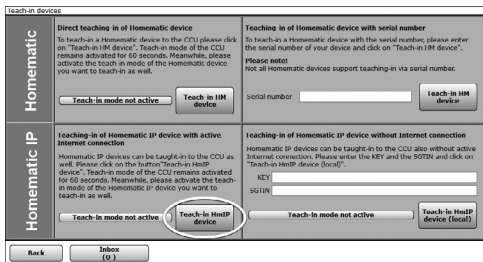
Teach-in devices

Homematic

Direct teaching in of Homematic device

To teach-in a Homematic device to the CCU please click on "Teach-in HM device". Teach-in mode of the CCU remains activated for 60 seconds. Meanwhile, please activate the teach-in mode of the Homematic device you want to teach-in as well.

Teach-in mode not active

Teach-in HM device

Teaching in of Homematic device with serial number

To teach-in a Homematic device with the serial number, please enter the serial number of your device and click on "Teach-in HM device".

Please note!
Not all Homematic devices support teaching-in via serial number.

Serial number

Teach-in HM device

Homematic IP

Teaching-in of Homematic IP device with active Internet connection

Homematic IP devices can be taught-in to the CCU as well. Please click on the button"Teach-in HmIP device". Teach-in mode of the CCU remains activated for 60 seconds. Meanwhile, please activate the teach-in mode of the Homematic IP device you want to teach-in as well.

Teach-in mode not active

Teach-in HmIP device

Teaching-in of Homematic IP device without Internet connection

Homematic IP devices can be taught-in to the CCU also without active Internet connection. Please enter the KEY and the SGTIN and click on "Teach-in HmIP device (local)".

KEY

SGTIN

Teach-in mode not active

Teach-in HmIP device (local)

Back

Inbox (0)